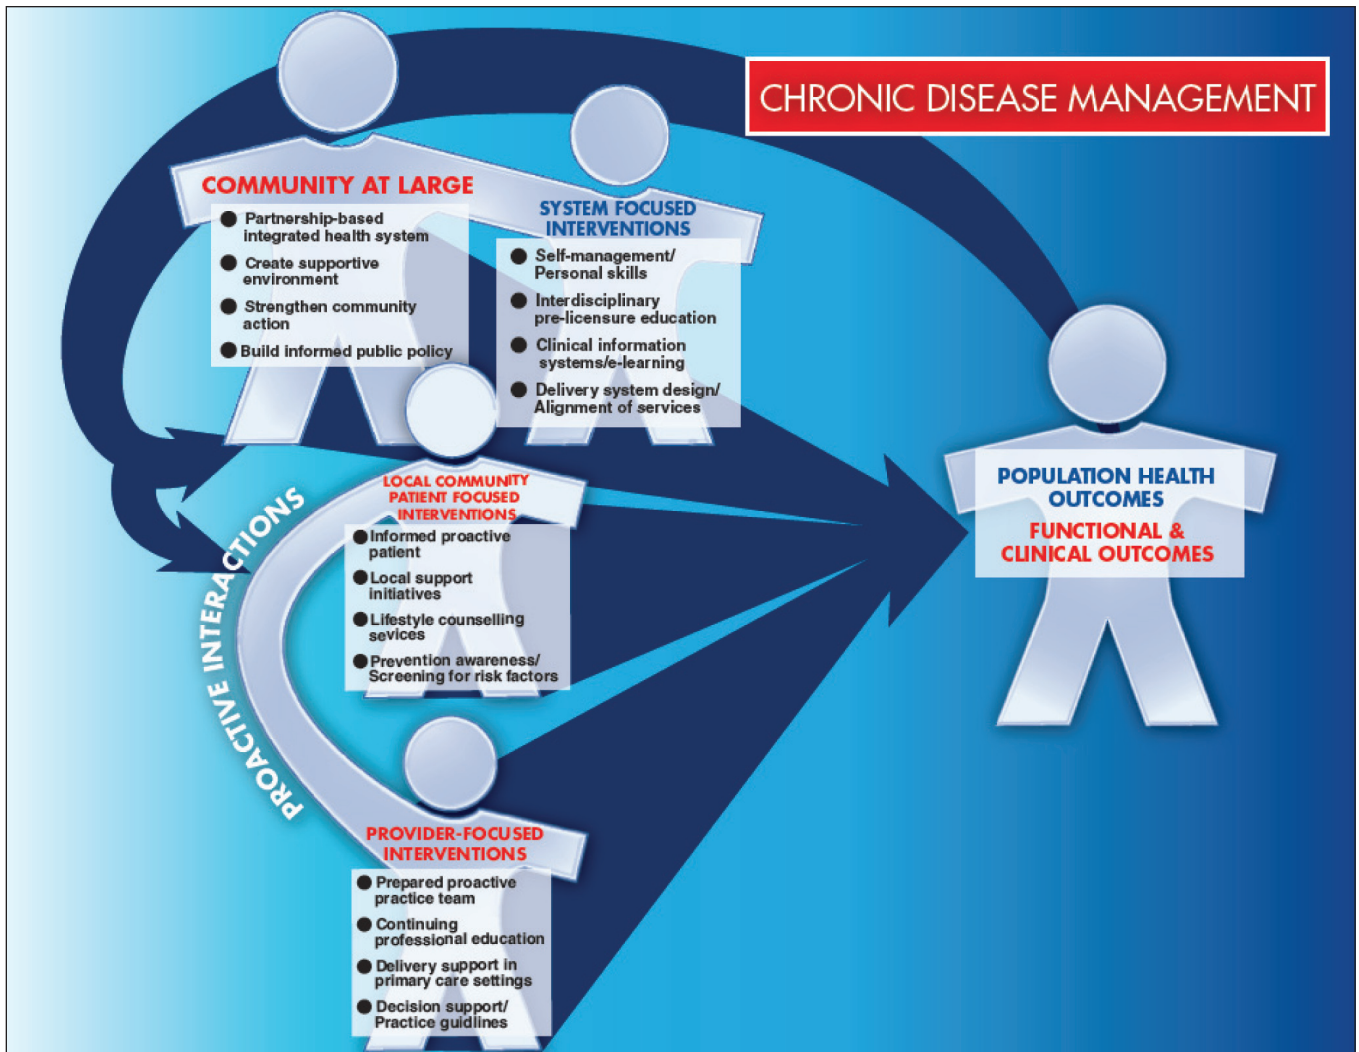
CHRONIC DISEASE MANAGEMENT

COMMUNITY AT LARGE
- Partnership-based integrated health system
- Create supportive environment
- Strengthen community action
- Build informed public policy

SYSTEM FOCUSED INTERVENTIONS
- Self-management/ Personal skills
- Interdisciplinary pre-licensure education
- Clinical information systems/e-learning
- Delivery system design/ Alignment of services

LOCAL COMMUNITY PATIENT FOCUSED INTERVENTIONS
- Informed proactive patient
- Local support initiatives
- Lifestyle counselling sevices
- Prevention awareness/ Screening for risk factors

PROACTIVE INTERACTIONS

PROVIDER-FOCUSED INTERVENTIONS
- Prepared proactive practice team
- Continuing professional education
- Delivery support in primary care settings
- Decision support/ Practice guidlines

POPULATION HEALTH OUTCOMES
FUNCTIONAL & CLINICAL OUTCOMES